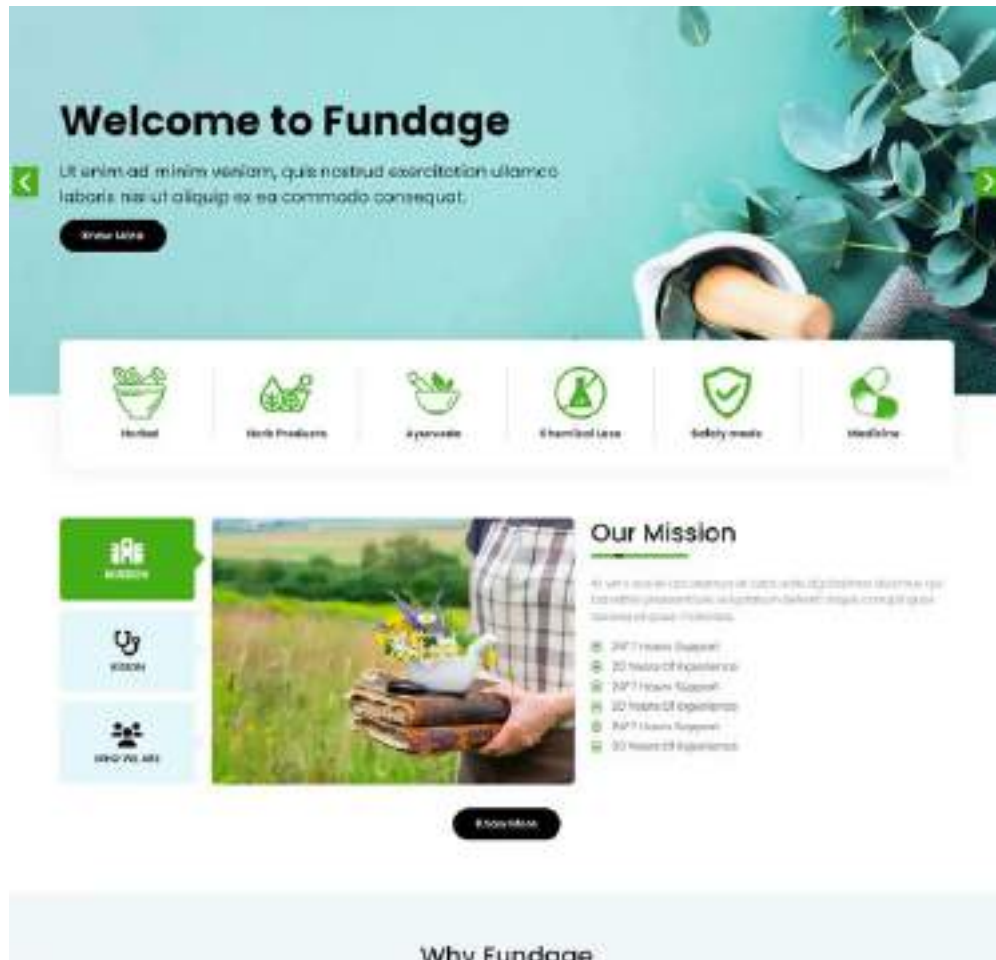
Welcome to Fundage

Ut enim ad minim veniam, quis nostrud exercitation ullamco laboris nisi ut aliquip ex ea commodo consequat.

Know More

Herbal

Herb Products

Ayurvedic

Chemical Less

Safety made

Medicine

MISSION

VISION

WHO WE ARE

Our Mission

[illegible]

24/7 Hours Support
20 Years Of Experience
24/7 Hours Support
20 Years Of Experience
24/7 Hours Support
20 Years Of Experience

Know More

Why Fundage